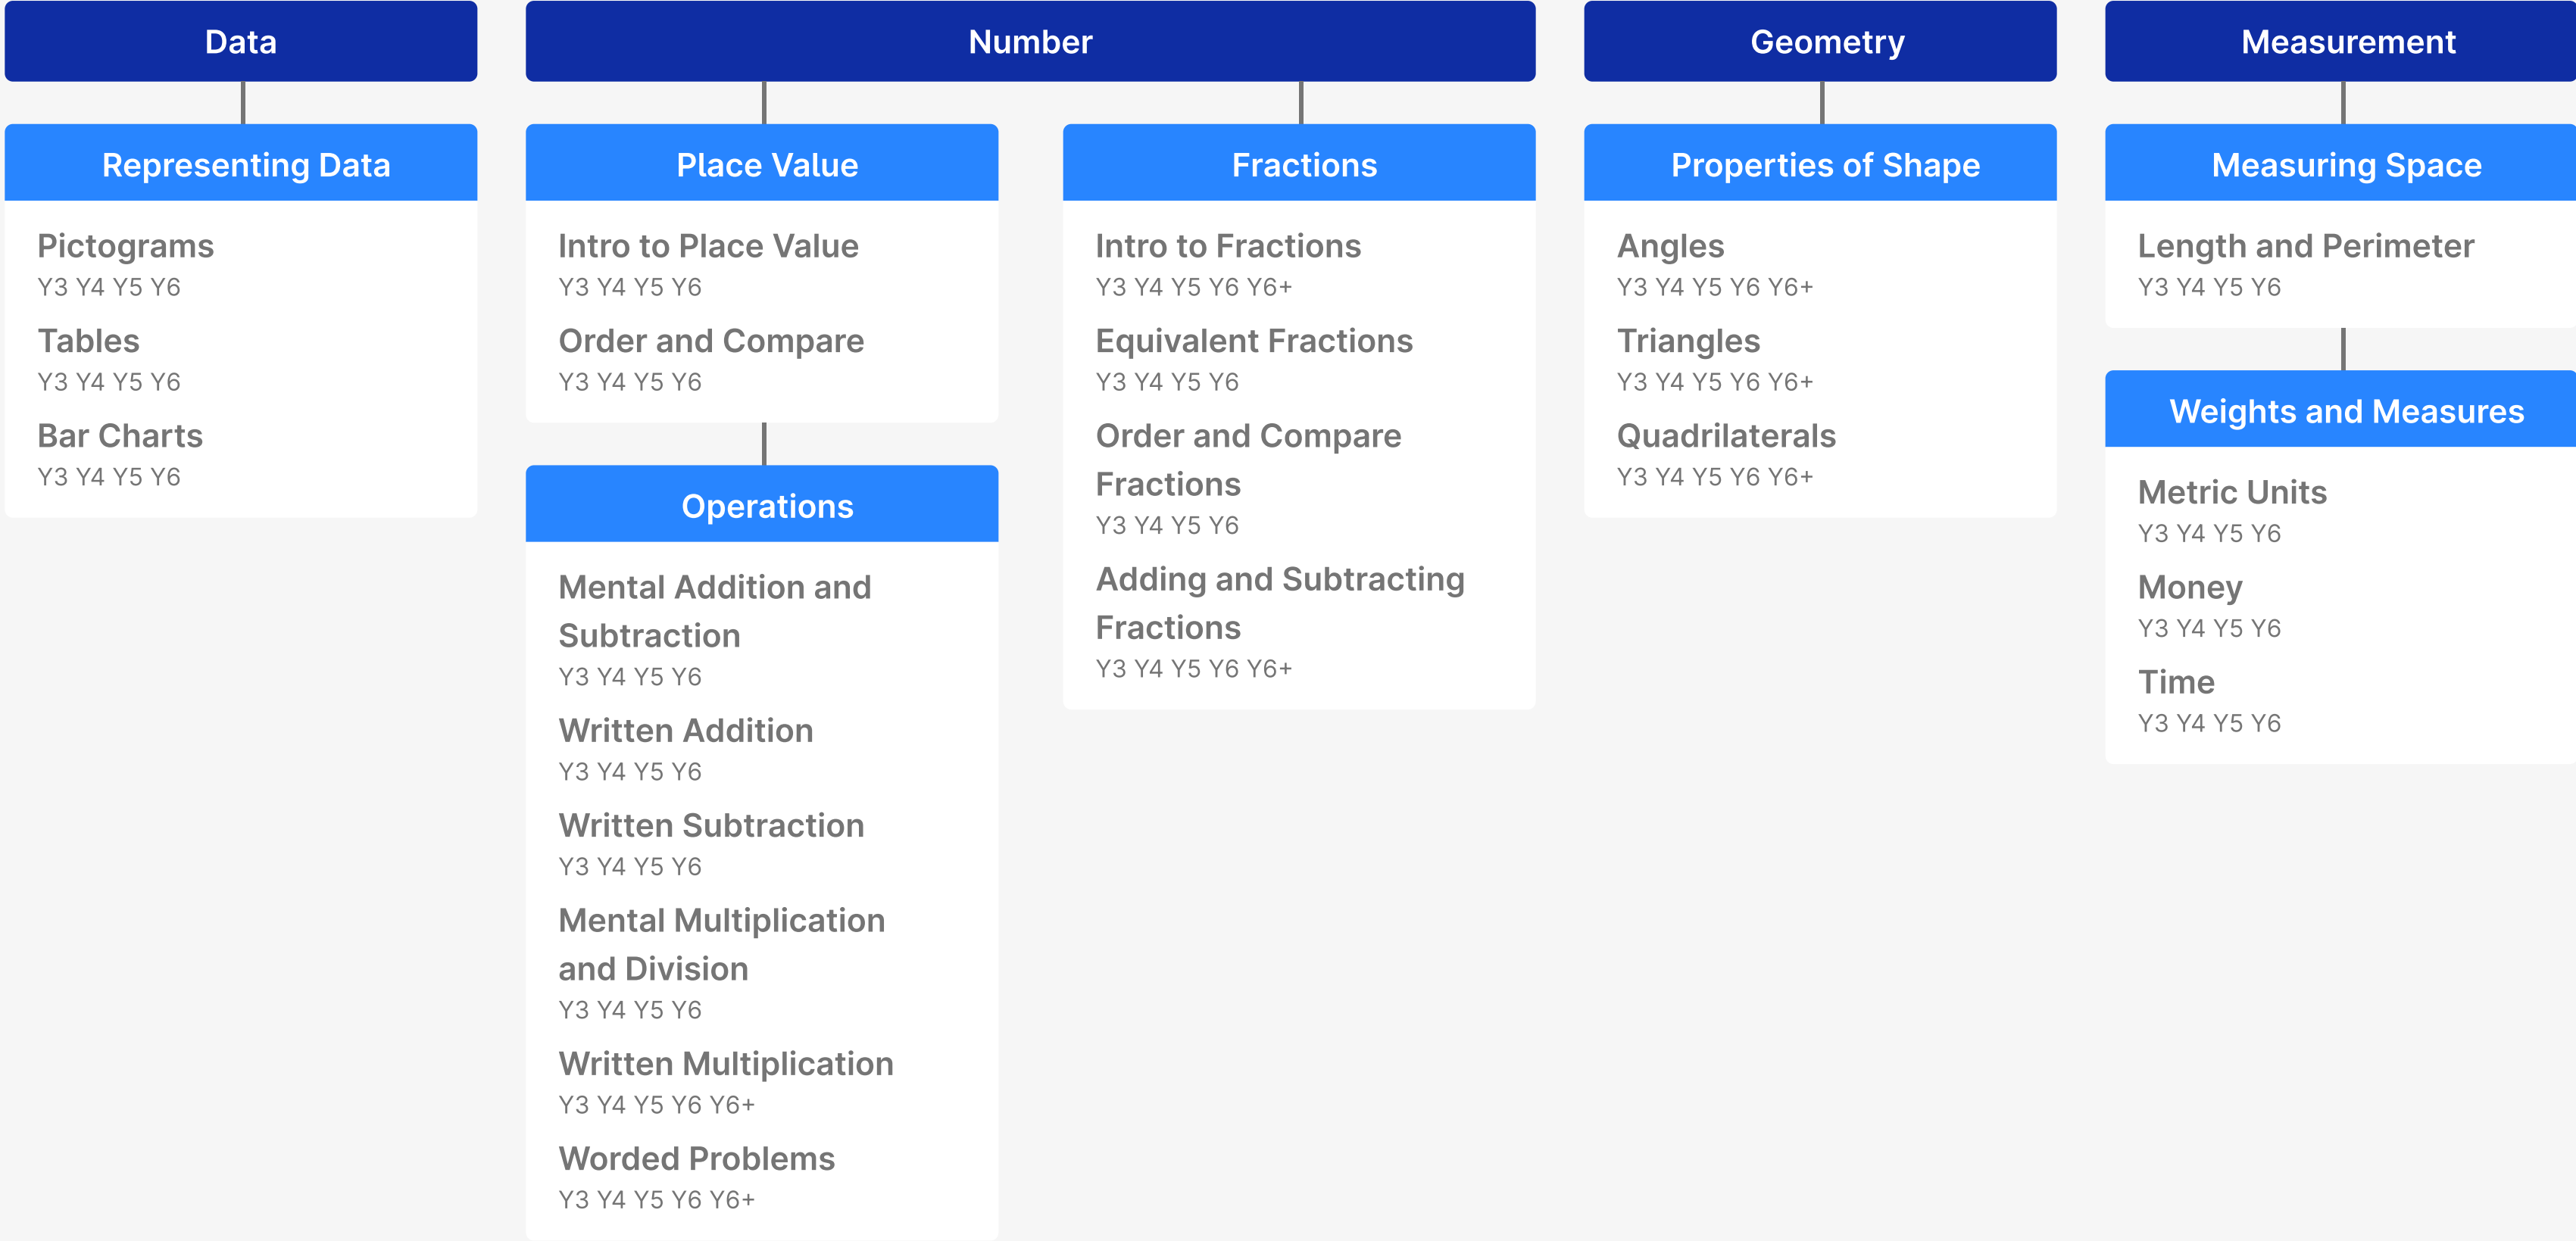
Data

Representing Data

Pictograms
Y3 Y4 Y5 Y6

Tables
Y3 Y4 Y5 Y6

Bar Charts
Y3 Y4 Y5 Y6

Number

Place Value

Intro to Place Value
Y3 Y4 Y5 Y6

Order and Compare
Y3 Y4 Y5 Y6

Operations

Mental Addition and Subtraction
Y3 Y4 Y5 Y6

Written Addition
Y3 Y4 Y5 Y6

Written Subtraction
Y3 Y4 Y5 Y6

Mental Multiplication and Division
Y3 Y4 Y5 Y6

Written Multiplication
Y3 Y4 Y5 Y6 Y6+

Worded Problems
Y3 Y4 Y5 Y6 Y6+

Fractions

Intro to Fractions
Y3 Y4 Y5 Y6 Y6+

Equivalent Fractions
Y3 Y4 Y5 Y6

Order and Compare Fractions
Y3 Y4 Y5 Y6

Adding and Subtracting Fractions
Y3 Y4 Y5 Y6 Y6+

Geometry

Properties of Shape

Angles
Y3 Y4 Y5 Y6 Y6+

Triangles
Y3 Y4 Y5 Y6 Y6+

Quadrilaterals
Y3 Y4 Y5 Y6 Y6+

Measurement

Measuring Space

Length and Perimeter
Y3 Y4 Y5 Y6

Weights and Measures

Metric Units
Y3 Y4 Y5 Y6

Money
Y3 Y4 Y5 Y6

Time
Y3 Y4 Y5 Y6